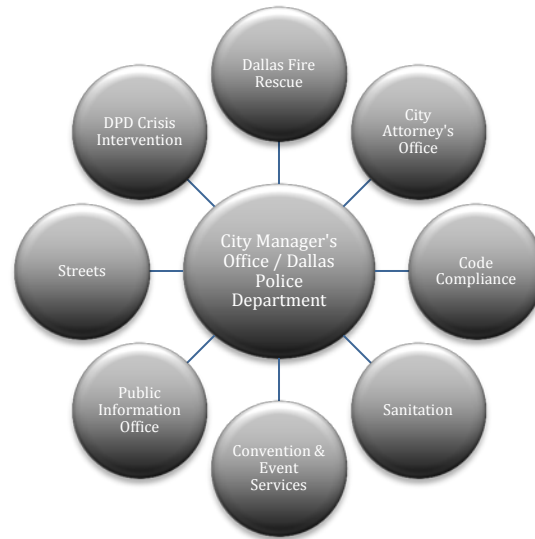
Dallas Fire Rescue

City Attorney's Office

DPD Crisis Intervention

City Manager's Office / Dallas Police Department

Streets

Code Compliance

Public Information Office

Sanitation

Convention & Event Services